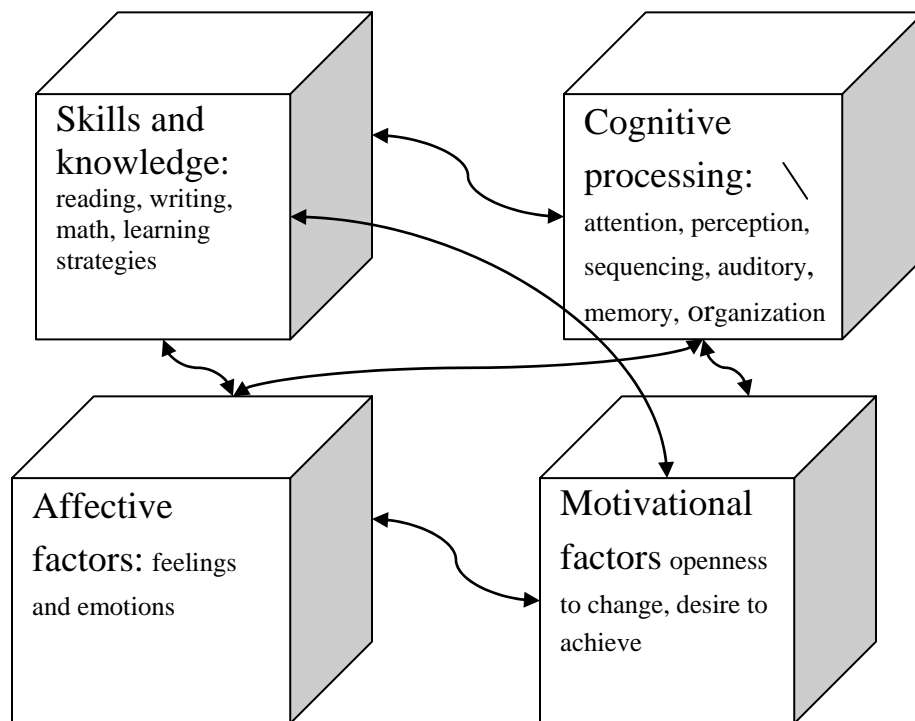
Skills and knowledge: reading, writing, math, learning strategies

Cognitive processing: \ attention, perception, sequencing, auditory, memory, organization

Affective factors: feelings and emotions

Motivational factors openness to change, desire to achieve